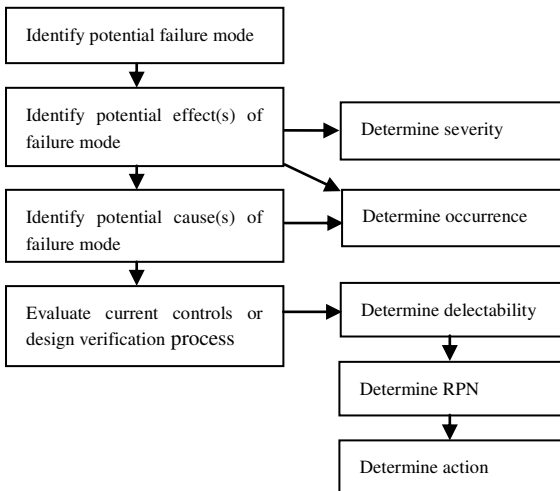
Identify potential failure mode

Identify potential effect(s) of failure mode

Determine severity

Identify potential cause(s) of failure mode

Determine occurrence

Evaluate current controls or design verification process

Determine delectability

Determine RPN

Determine action